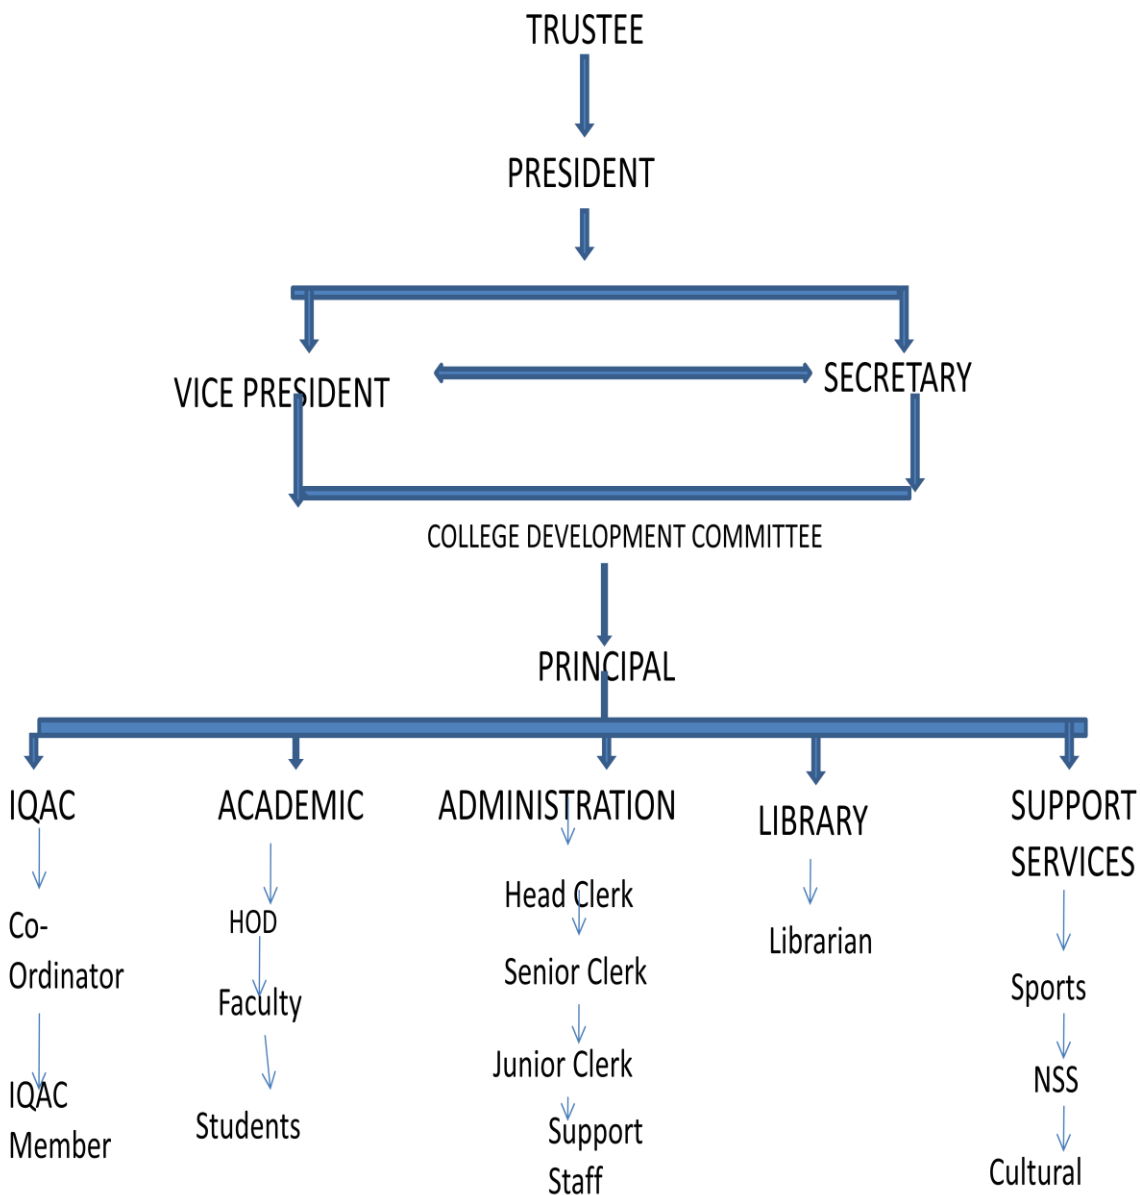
TRUSTEE

PRESIDENT

VICE PRESIDENT

SECRETARY

COLLEGE DEVELOPMENT COMMITTEE

PRINCIPAL

IQAC

Co-Ordinator

IQAC Member

ACADEMIC

HOD

Faculty

Students

ADMINISTRATION

Head Clerk

Senior Clerk

Junior Clerk

Support Staff

LIBRARY

Librarian

SUPPORT SERVICES

Sports

NSS

Cultural